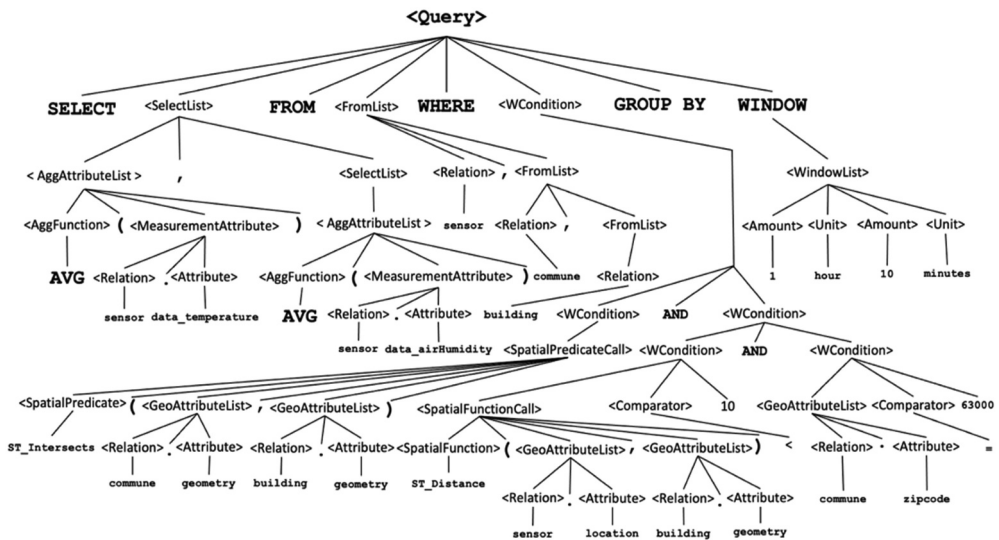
<Query>

SELECT <SelectList> FROM <FromList> WHERE <WCondition> GROUP BY WINDOW

< AggAttributeList > , <SelectList> <Relation> , <FromList> <WindowList>

<AggFunction> ( <MeasurementAttribute> ) < AggAttributeList > sensor <Relation> , <FromList> <Amount> <Unit> <Amount> <Unit>

AVG <Relation> . <Attribute> <AggFunction> ( <MeasurementAttribute> ) commune <Relation> 1 hour 10 minutes

sensor data_temperature AVG <Relation> . <Attribute> building <WCondition> AND <WCondition>

sensor data_airHumidity <SpatialPredicateCall> <WCondition> AND <WCondition>

<SpatialPredicate> ( <GeoAttributeList> , <GeoAttributeList> ) <SpatialFunctionCall> <Comparator> 10 <GeoAttributeList> <Comparator> 63000

ST_Intersects <Relation> . <Attribute> <Relation> . <Attribute> <SpatialFunction> ( <GeoAttributeList> , <GeoAttributeList> ) < <Relation> . <Attribute> =

commune geometry building geometry ST_Distance commune zipcode

<Relation> . <Attribute> <Relation> . <Attribute>

sensor location building geometry